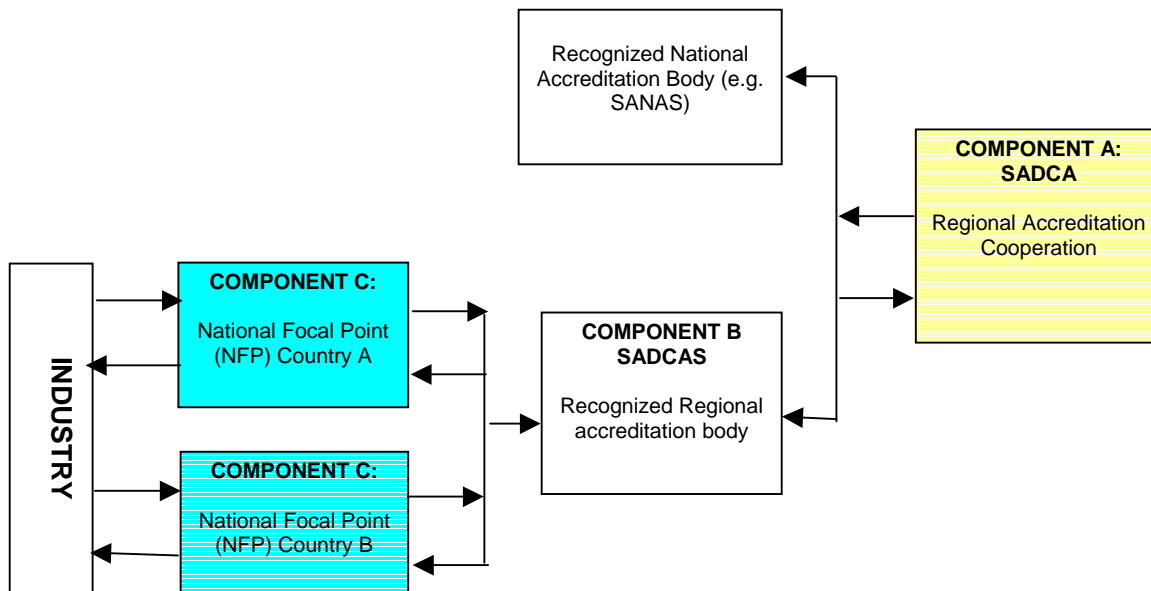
Recognized National Accreditation Body (e.g. SANAS)

COMPONENT A: SADCA

Regional Accreditation Cooperation

INDUSTRY

COMPONENT C:

National Focal Point (NFP) Country A

COMPONENT B SADCAS

Recognized Regional accreditation body

COMPONENT C:

National Focal Point (NFP) Country B